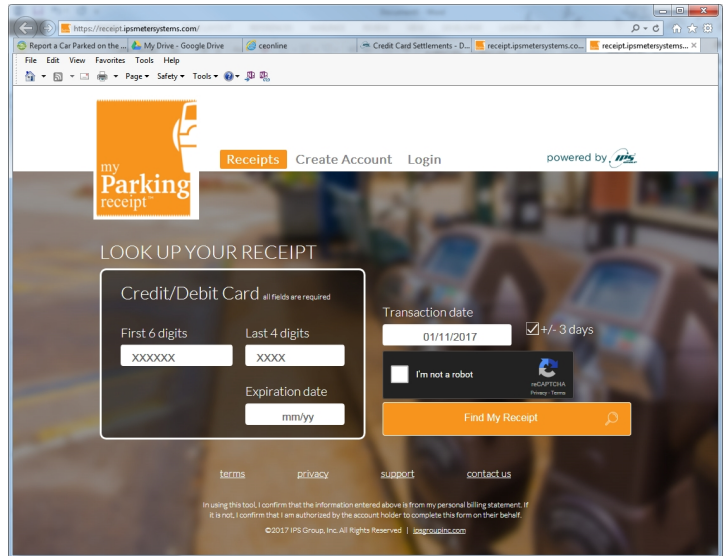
https://receipt.ipsmetersystems.com/

Report a Car Parked on the ... | My Drive - Google Drive | ceonline | Credit Card Settlements - D... | receipt.ipsmetersystems.co... | receipt.ipsmetersystems... ×

File Edit View Favorites Tools Help

Page ▾ Safety ▾ Tools ▾

my Parking receipt™

Receipts Create Account Login

powered by IPS

LOOK UP YOUR RECEIPT

Credit/Debit Card all fields are required

First 6 digits
XXXXXX

Last 4 digits
XXXX

Expiration date
mm/yy

Transaction date
01/11/2017

+/- 3 days

I'm not a robot
reCAPTCHA
Privacy - Terms

Find My Receipt

terms privacy support contact us

In using this tool, I confirm that the information entered above is from my personal billing statement. If it is not, I confirm that I am authorized by the account holder to complete this form on their behalf.

©2017 IPS Group, Inc. All Rights Reserved | ipsgroupinc.com